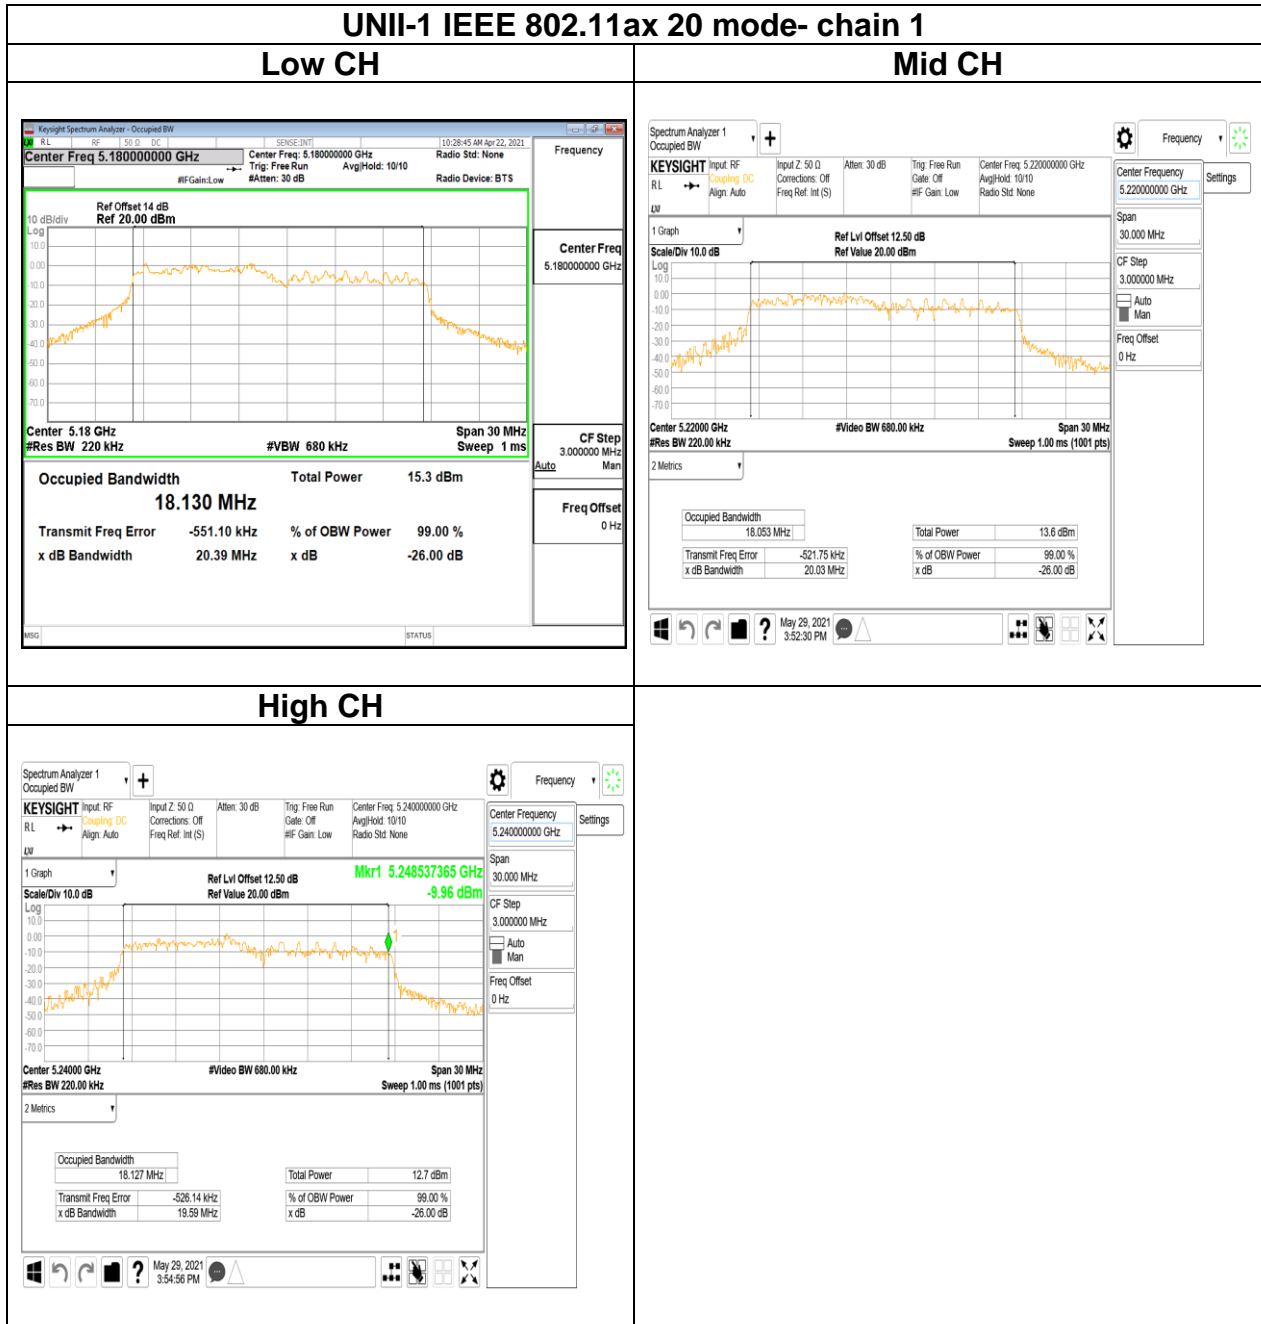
UNII-1 IEEE 802.11ax 20 mode- chain 1

| Low CH | Mid CH |
|---|---|

Keysight Spectrum Analyzer - Occupied BW
RL RF 50 Ω DC SENSE:INT 10:28:45 AM Apr 22, 2021
Center Freq 5.180000000 GHz
Center Freq: 5.180000000 GHz Trig: Free Run Avg|Hold: 10/10 #Atten: 30 dB
#IFGain:Low
Radio Std: None
Radio Device: BTS
Frequency
Ref Offset 14 dB
Ref 20.00 dBm
10 dB/div
Log
10.0
0.00
-10.0
-20.0
-30.0
-40.0
-50.0
-60.0
-70.0
Center 5.18 GHz
#Res BW 220 kHz
#VBW 680 kHz
Span 30 MHz
Sweep 1 ms
Center Freq
5.180000000 GHz
CF Step
3.000000 MHz
Auto Man
Freq Offset
0 Hz
Occupied Bandwidth
18.130 MHz
Total Power 15.3 dBm
Transmit Freq Error -551.10 kHz
% of OBW Power 99.00 %
x dB Bandwidth 20.39 MHz
x dB -26.00 dB
MSG
STATUS

Spectrum Analyzer 1
Occupied BW
Frequency
KEYSIGHT Input: RF Coupling: DC Align: Auto
Input Z: 50 Ω Corrections: Off Freq Ref: Int (S)
Atten: 30 dB
Trig: Free Run Gate: Off #IF Gain: Low
Center Freq: 5.220000000 GHz Avg|Hold: 10/10 Radio Std: None
RL
Center Frequency
5.220000000 GHz
Settings
1 Graph
Ref Lvl Offset 12.50 dB
Ref Value 20.00 dBm
Scale/Div 10.0 dB
Log
10.0
0.00
-10.0
-20.0
-30.0
-40.0
-50.0
-60.0
-70.0
Span
30.000 MHz
CF Step
3.000000 MHz
Auto
Man
Freq Offset
0 Hz
Center 5.22000 GHz
#Res BW 220.00 kHz
#Video BW 680.00 kHz
Span 30 MHz
Sweep 1.00 ms (1001 pts)
2 Metrics
Occupied Bandwidth
18.053 MHz
Total Power 13.6 dBm
Transmit Freq Error -521.75 kHz
x dB Bandwidth 20.03 MHz
% of OBW Power 99.00 %
x dB -26.00 dB
May 29, 2021
3:52:30 PM

High CH

Spectrum Analyzer 1
Occupied BW
Frequency
KEYSIGHT Input: RF Coupling: DC Align: Auto
Input Z: 50 Ω Corrections: Off Freq Ref: Int (S)
Atten: 30 dB
Trig: Free Run Gate: Off #IF Gain: Low
Center Freq: 5.240000000 GHz Avg|Hold: 10/10 Radio Std: None
RL
Center Frequency
5.240000000 GHz
Settings
1 Graph
Ref Lvl Offset 12.50 dB
Ref Value 20.00 dBm
Mkr1 5.248537365 GHz
-9.96 dBm
Scale/Div 10.0 dB
Log
10.0
0.00
-10.0
-20.0
-30.0
-40.0
-50.0
-60.0
-70.0
1
Span
30.000 MHz
CF Step
3.000000 MHz
Auto
Man
Freq Offset
0 Hz
Center 5.24000 GHz
#Res BW 220.00 kHz
#Video BW 680.00 kHz
Span 30 MHz
Sweep 1.00 ms (1001 pts)
2 Metrics
Occupied Bandwidth
18.127 MHz
Total Power 12.7 dBm
Transmit Freq Error -526.14 kHz
x dB Bandwidth 19.59 MHz
% of OBW Power 99.00 %
x dB -26.00 dB
May 29, 2021
3:54:56 PM